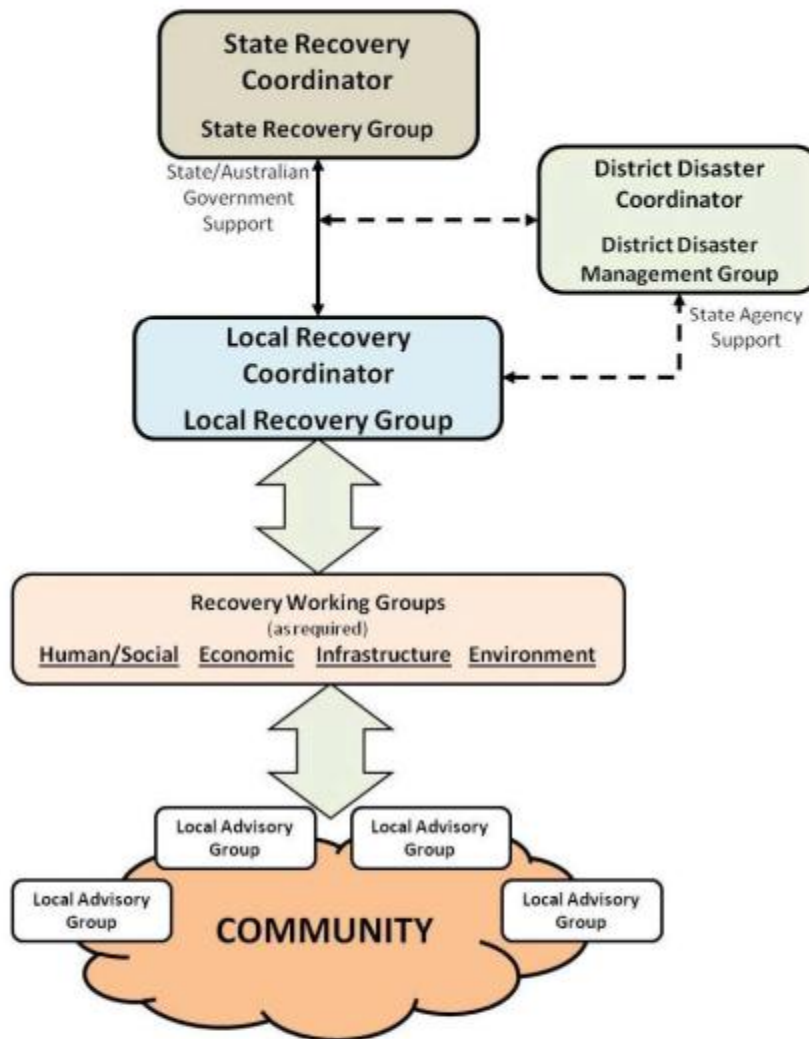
State Recovery Coordinator

State Recovery Group

State/Australian Government Support

District Disaster Coordinator

District Disaster Management Group

State Agency Support

Local Recovery Coordinator

Local Recovery Group

Recovery Working Groups
(as required)
Human/Social Economic Infrastructure Environment

Local Advisory Group

Local Advisory Group

Local Advisory Group

Local Advisory Group

COMMUNITY